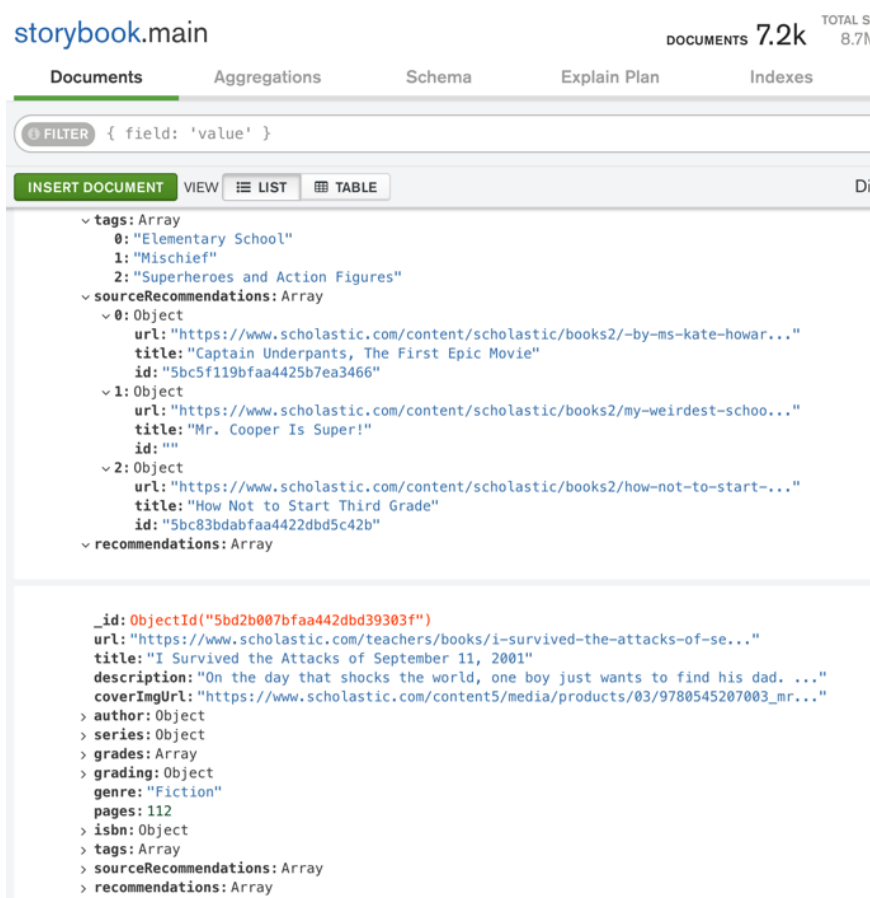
storybook.main

DOCUMENTS 7.2k TOTAL S 8.7M

Documents Aggregations Schema Explain Plan Indexes

FILTER { field: 'value' }

INSERT DOCUMENT VIEW LIST TABLE Di

tags: Array
0: "Elementary School"
1: "Mischief"
2: "Superheroes and Action Figures"
sourceRecommendations: Array
0: Object
url: "https://www.scholastic.com/content/scholastic/books2/-by-ms-kate-howar..."
title: "Captain Underpants, The First Epic Movie"
id: "5bc5f119bfaa4425b7ea3466"
1: Object
url: "https://www.scholastic.com/content/scholastic/books2/my-weirdest-schoo..."
title: "Mr. Cooper Is Super!"
id: ""
2: Object
url: "https://www.scholastic.com/content/scholastic/books2/how-not-to-start-..."
title: "How Not to Start Third Grade"
id: "5bc83bdabfaa4422dbd5c42b"
recommendations: Array

_id: ObjectId("5bd2b007bfaa442dbd39303f")
url: "https://www.scholastic.com/teachers/books/i-survived-the-attacks-of-se..."
title: "I Survived the Attacks of September 11, 2001"
description: "On the day that shocks the world, one boy just wants to find his dad. ..."
coverImgUrl: "https://www.scholastic.com/content5/media/products/03/9780545207003_mr..."
author: Object
series: Object
grades: Array
grading: Object
genre: "Fiction"
pages: 112
isbn: Object
tags: Array
sourceRecommendations: Array
recommendations: Array